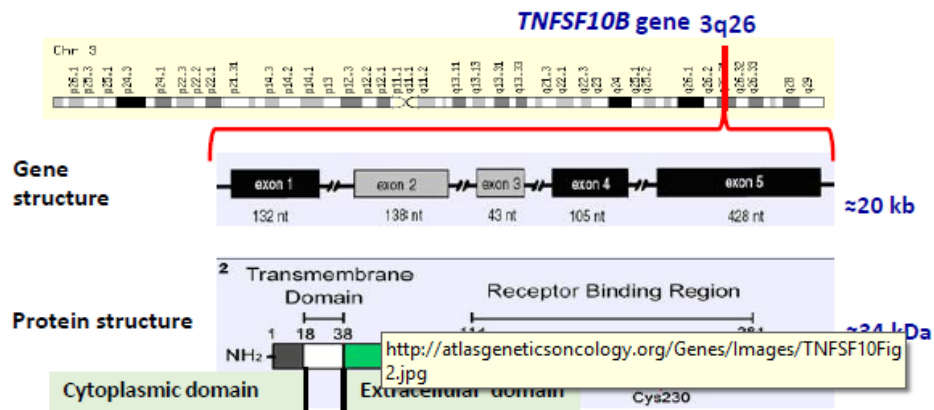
TNFSF10B gene 3q26

Chr 3

p26.1 p25.3 p25.1 p24.3 p24.1 p22.3 p22.2 p22.1 p21.31 p14.3 p14.2 p14.1 p13 p12.3 p12.2 p12.1 p11.2 p11.1 q11.1 q11.2 q13.11 q13.13 q13.2 q13.31 q13.33 q21.3 q22.1 q22.3 q23 q24 q25.1 q25.2 q26.1 q26.2 q26.32 q26.33 q28 q29

Gene structure

exon 1 exon 2 exon 3 exon 4 exon 5

132 nt 138 nt 43 nt 105 nt 428 nt

≈20 kb

2 Transmembrane Domain

Receptor Binding Region

Protein structure

1 18 38 114 281

≈34 kDa

NH₂

http://atlasgeneticsoncology.org/Genes/Images/TNFSF10Fig2.jpg

Cytoplasmic domain

Extracellular domain

Cys230